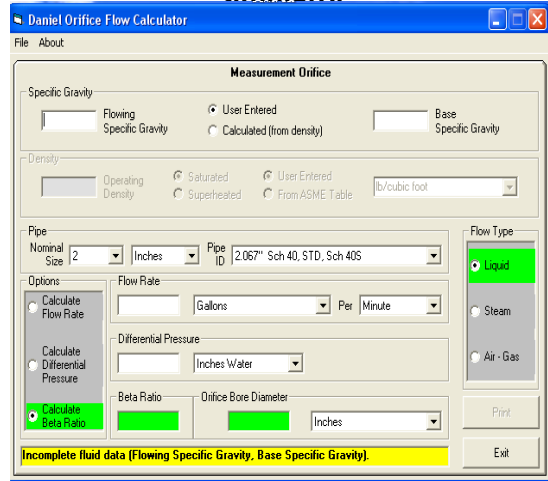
Daniel Orifice Flow Calculator

File About

Measurement Orifice

Specific Gravity

Flowing Specific Gravity

User Entered

Calculated (from density)

Base Specific Gravity

Density

Operating Density

Saturated

Superheated

User Entered

From ASME Table

lb/cubic foot

Pipe

Nominal Size 2

Inches

Pipe ID 2.067" Sch 40, STD, Sch 40S

Flow Type

Liquid

Steam

Air - Gas

Options

Calculate Flow Rate

Calculate Differential Pressure

Calculate Beta Ratio

Flow Rate

Gallons

Per Minute

Differential Pressure

Inches Water

Beta Ratio

Orifice Bore Diameter

Inches

Print

Incomplete fluid data (Flowing Specific Gravity, Base Specific Gravity).

Exit